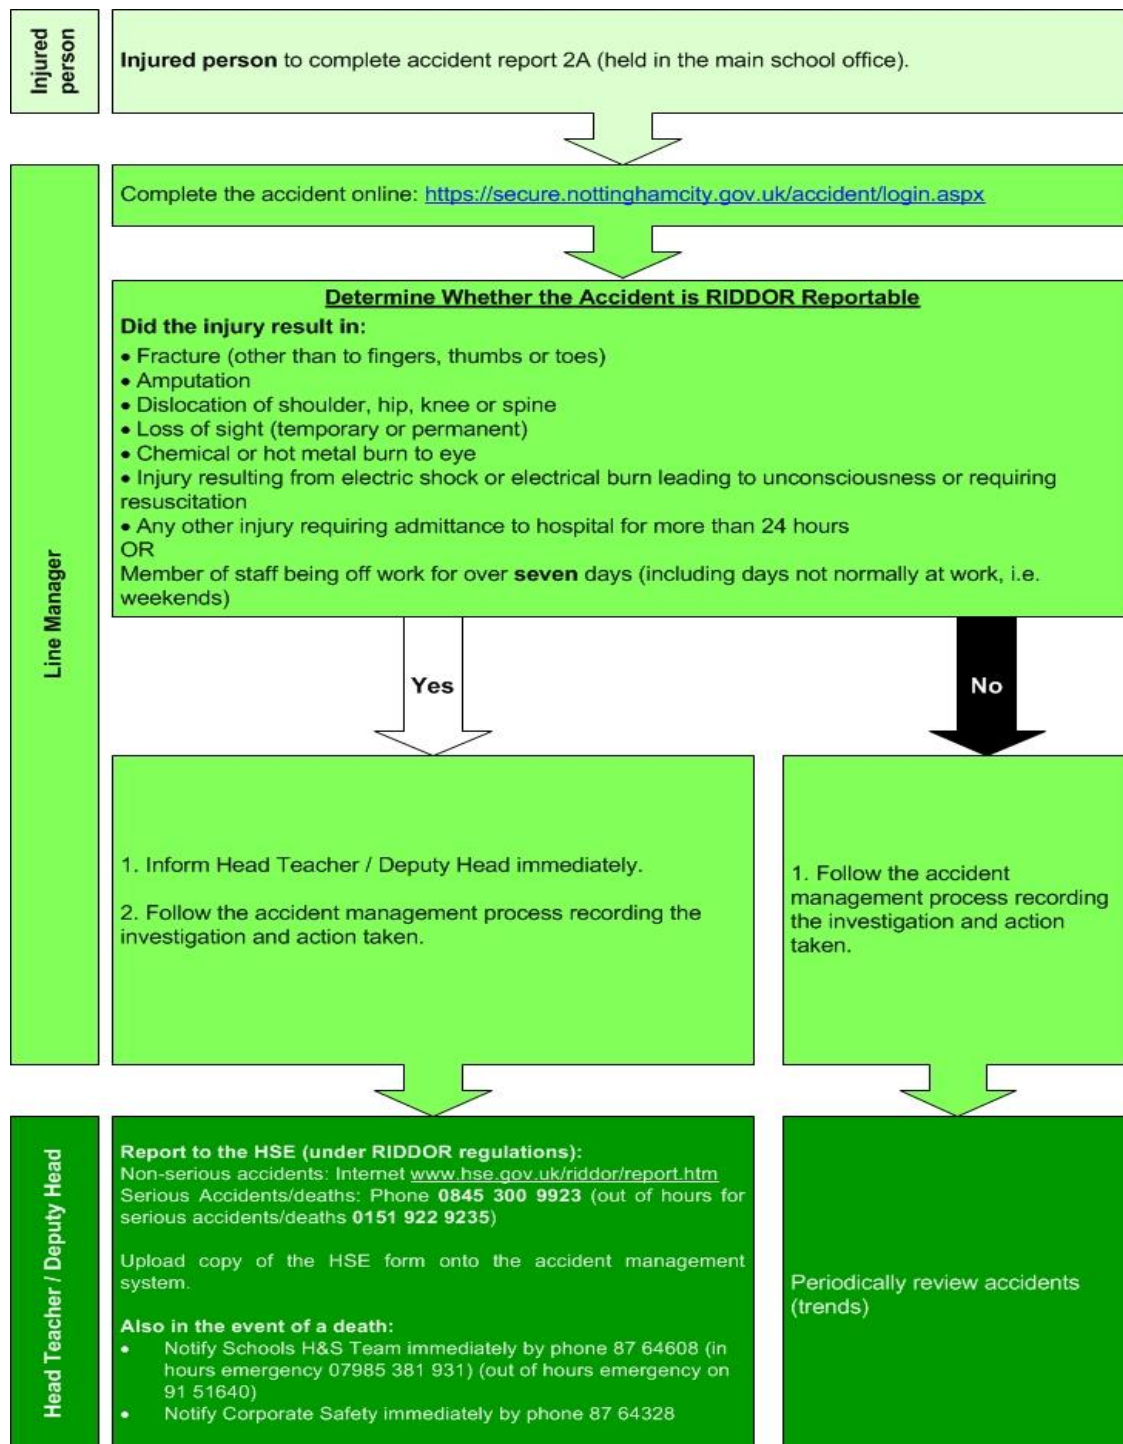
Injured person

**Injured person** to complete accident report 2A (held in the main school office).

Line Manager

Complete the accident online: https://secure.nottinghamcity.gov.uk/accident/login.aspx

Determine Whether the Accident is RIDDOR Reportable

Did the injury result in:

• Fracture (other than to fingers, thumbs or toes)
• Amputation
• Dislocation of shoulder, hip, knee or spine
• Loss of sight (temporary or permanent)
• Chemical or hot metal burn to eye
• Injury resulting from electric shock or electrical burn leading to unconsciousness or requiring resuscitation
• Any other injury requiring admittance to hospital for more than 24 hours
OR
Member of staff being off work for over **seven** days (including days not normally at work, i.e. weekends)

Yes

No

1. Inform Head Teacher / Deputy Head immediately.

2. Follow the accident management process recording the investigation and action taken.

1. Follow the accident management process recording the investigation and action taken.

Head Teacher / Deputy Head

**Report to the HSE (under RIDDOR regulations):**
Non-serious accidents: Internet www.hse.gov.uk/riddor/report.htm
Serious Accidents/deaths: Phone **0845 300 9923** (out of hours for serious accidents/deaths **0151 922 9235**)

Upload copy of the HSE form onto the accident management system.

**Also in the event of a death:**
• Notify Schools H&S Team immediately by phone 87 64608 (in hours emergency 07985 381 931) (out of hours emergency on 91 51640)
• Notify Corporate Safety immediately by phone 87 64328

Periodically review accidents (trends)